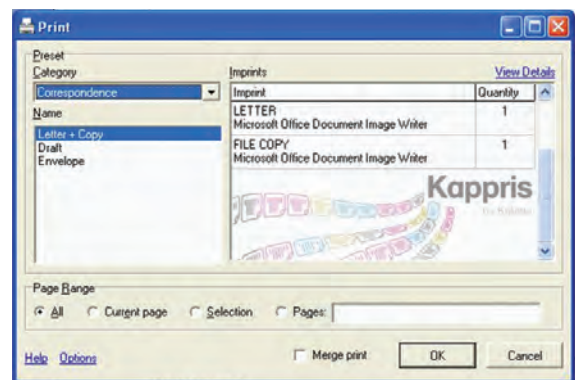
Print

Preset
Category
Correspondence
Name
Letter + Copy
Draft
Envelope

Imprints
View Details

| Imprint | Quantity |
|---|---|
| LETTER Microsoft Office Document Image Writer | 1 |
| FILE COPY Microsoft Office Document Image Writer | 1 |

Kappris
by Kaliday

Page Range
All Current page Selection Pages:

Help Options
Merge print
OK
Cancel